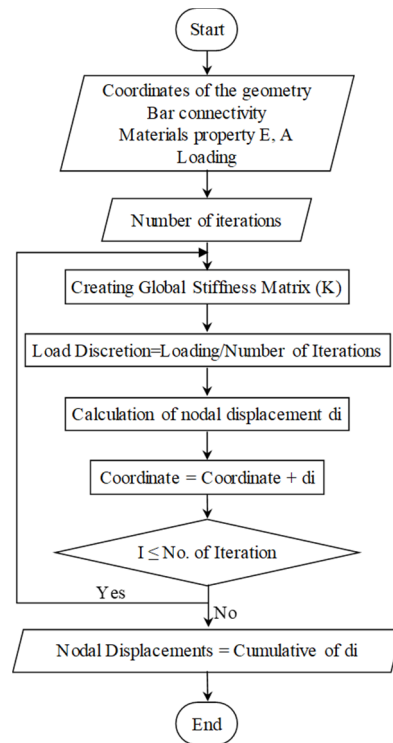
Start

Coordinates of the geometry
Bar connectivity
Materials property E, A
Loading

Number of iterations

Creating Global Stiffness Matrix (K)

Load Discretion=Loading/Number of Iterations

Calculation of nodal displacement di

Coordinate = Coordinate + di

I $\leq$ No. of Iteration

Yes

No

Nodal Displacements = Cumulative of di

End